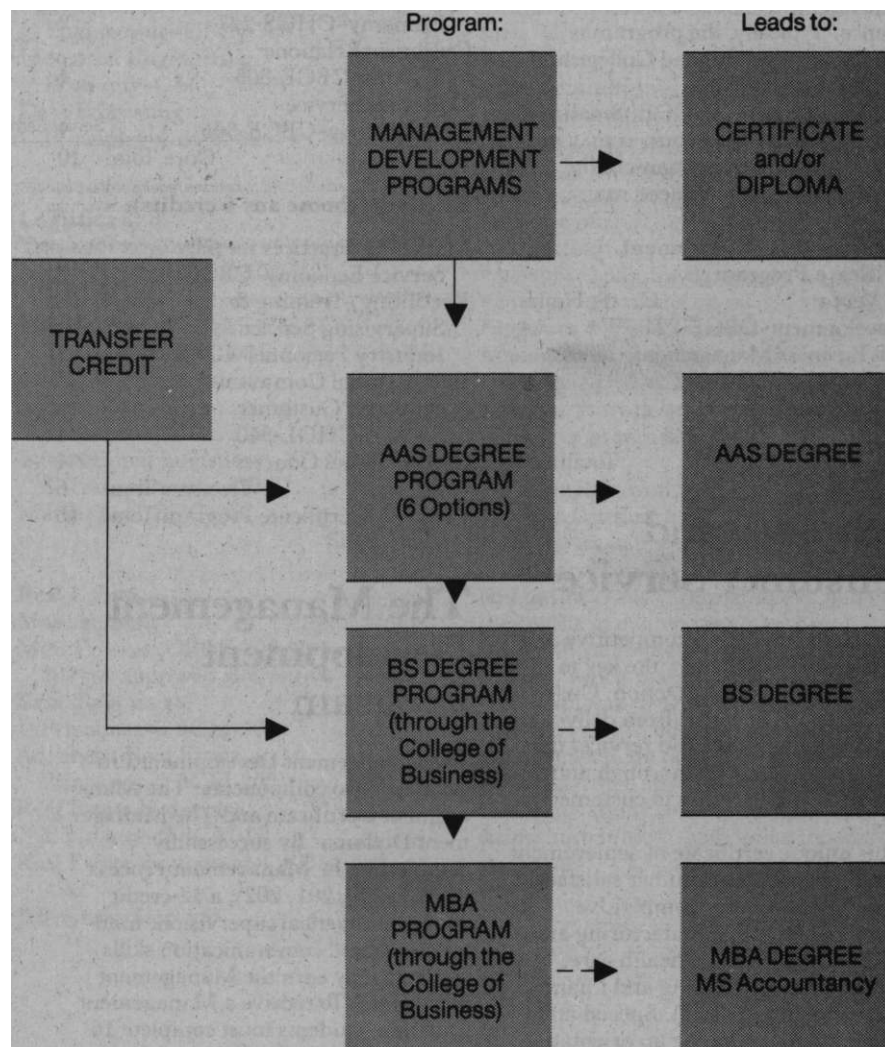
Program:

Leads to:

MANAGEMENT DEVELOPMENT PROGRAMS

CERTIFICATE and/or DIPLOMA

TRANSFER CREDIT

AAS DEGREE PROGRAM (6 Options)

AAS DEGREE

BS DEGREE PROGRAM (through the College of Business)

BS DEGREE

MBA PROGRAM (through the College of Business)

MBA DEGREE MS Accountancy